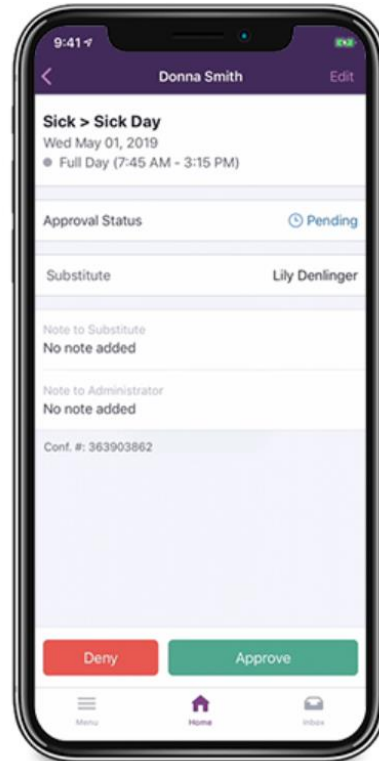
9:41

Donna Smith

Edit

Sick > Sick Day

Wed May 01, 2019

Full Day (7:45 AM - 3:15 PM)

Approval Status

Pending

Substitute

Lily Denlinger

Note to Substitute

No note added

Note to Administrator

No note added

Conf. #: 363903862

Deny

Approve

Menu

Home

Inbox